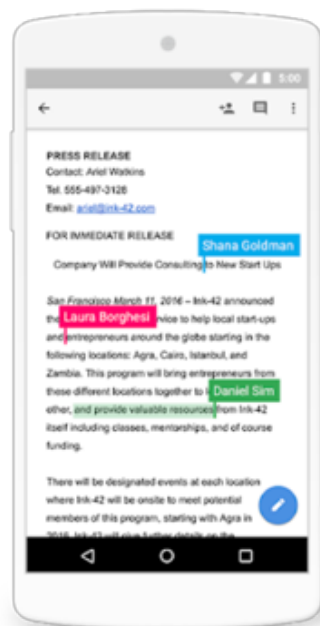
5:00

PRESS RELEASE
Contact: Ariel Watkins
Tel. 555-497-3128
Email: ariel@ink-42.com

FOR IMMEDIATE RELEASE

Shana Goldman

Company Will Provide Consulting to New Start Ups

San Francisco March 11, 2016 – Ink-42 announced

Laura Borghesi

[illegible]rvice to help local start-ups and entrepreneurs around the globe starting in the following locations: Agra, Cairo, Istanbul, and Zambia. This program will bring entrepreneurs from these different locations together to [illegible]

Daniel Sim

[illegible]ether, and provide valuable resources from Ink-42 itself including classes, mentorships, and of course funding.

There will be designated events at each location where Ink-42 will be onsite to meet potential members of this program, starting with Agra in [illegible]